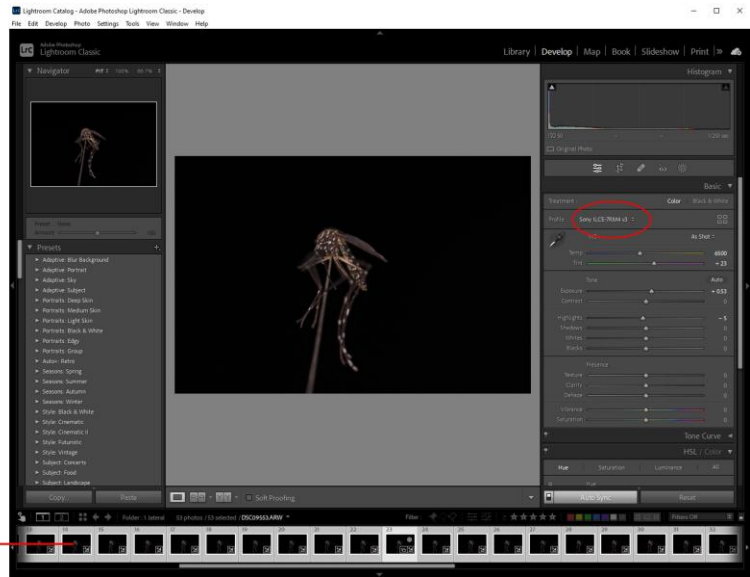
Lightroom Catalog - Adobe Photoshop Lightroom Classic - Develop

File Edit Develop Photo Settings Tools View Window Help

Lrc Adobe Photoshop Lightroom Classic

Library | Develop | Map | Book | Slideshow | Print

Navigator FIT 100% 400%

Histogram

Original Photo

Basic

Treatment: Color Black & White

Profile: Sony ILCE-7RM4 v3

WB: As Shot

Temp 6500

Tint + 23

Tone Auto

Exposure + 0.53

Contrast 0

Highlights − 5

Shadows 0

Whites 0

Blacks 0

Presence

Texture 0

Clarity 0

Dehaze 0

Vibrance 0

Saturation 0

Tone Curve

HSL / Color

Hue Saturation Luminance All

Presets

Adaptive: Blur Background
Adaptive: Portrait
Adaptive: Sky
Adaptive: Subject
Portraits: Deep Skin
Portraits: Medium Skin
Portraits: Light Skin
Portraits: Black & White
Portraits: Edge
Portraits: Group
Auto+: Retro
Seasons: Spring
Seasons: Summer
Seasons: Autumn
Seasons: Winter
Style: Black & White
Style: Cinematic
Style: Cinematic II
Style: Futuristic
Style: Vintage
Subject: Concerts
Subject: Food
Subject: Landscape

Copy... Paste

Soft Proofing

Auto Sync Reset

Folder: 1 lateral 53 photos / 53 selected /DSC09553.ARW

Filter: Filters Off